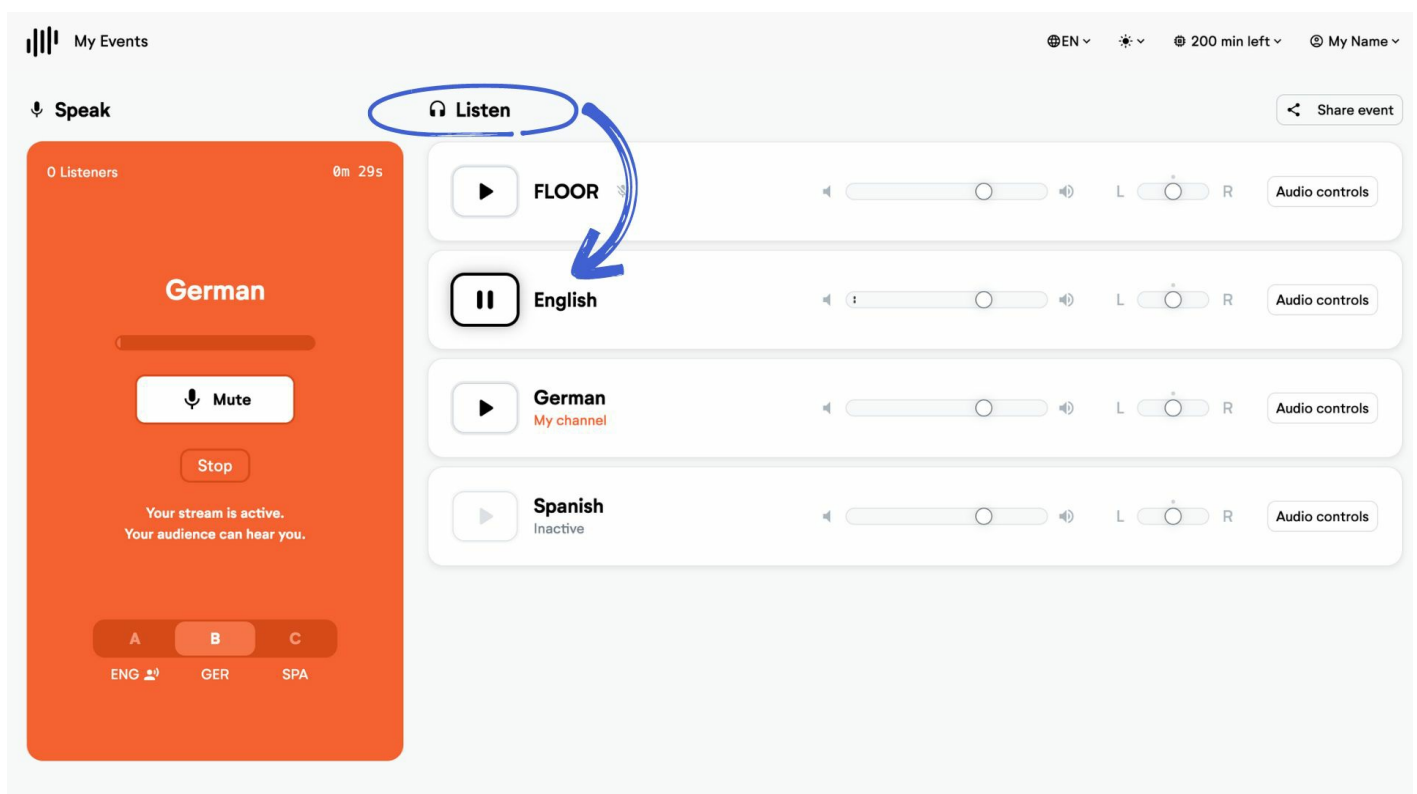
My Events

EN 200 min left My Name

Speak

Listen

Share event

0 Listeners 0m 29s

German

Mute

Stop

Your stream is active.
Your audience can hear you.

| A | B | C |
|---|---|---|
| ENG | GER | SPA |

FLOOR

L R Audio controls

English

L R Audio controls

German
My channel

L R Audio controls

Spanish
Inactive

L R Audio controls